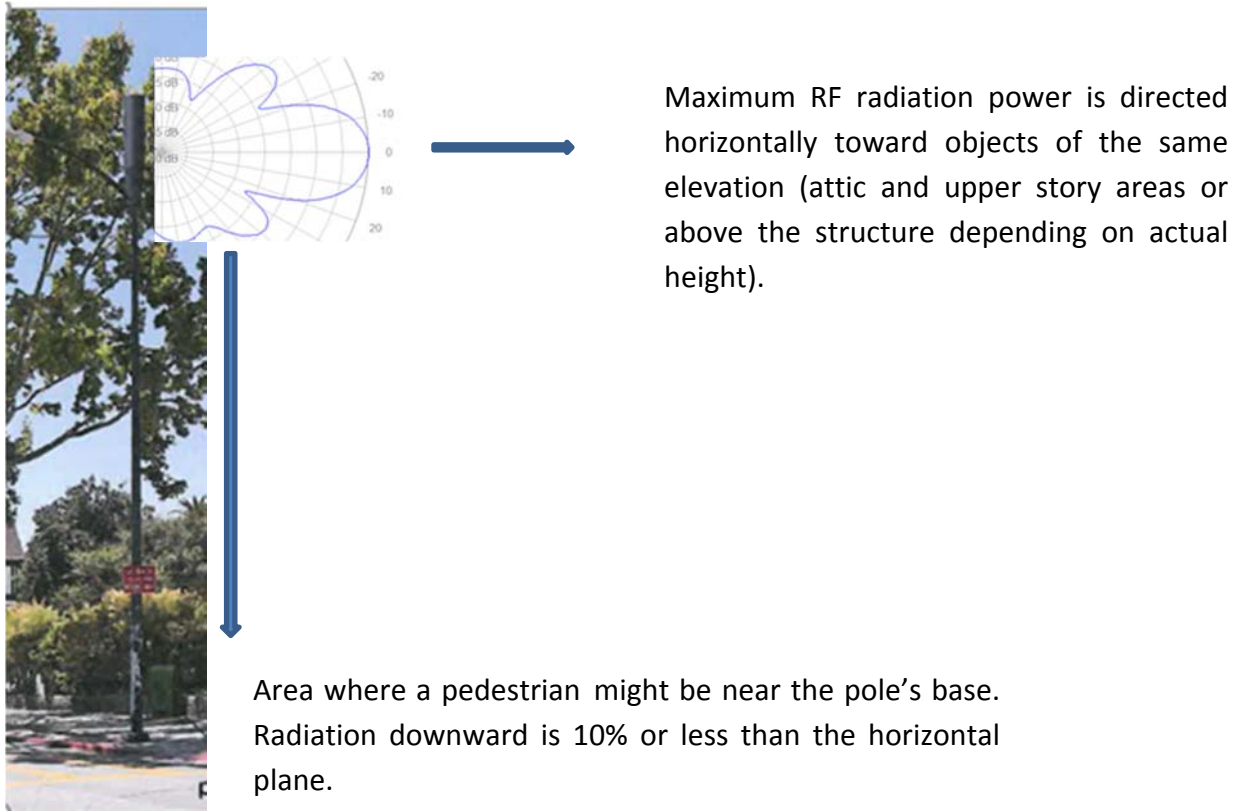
0 dB
5 dB
0 dB
5 dB
0 dB
-20
-10
0
10
20

Maximum RF radiation power is directed horizontally toward objects of the same elevation (attic and upper story areas or above the structure depending on actual height).

Area where a pedestrian might be near the pole's base. Radiation downward is 10% or less than the horizontal plane.